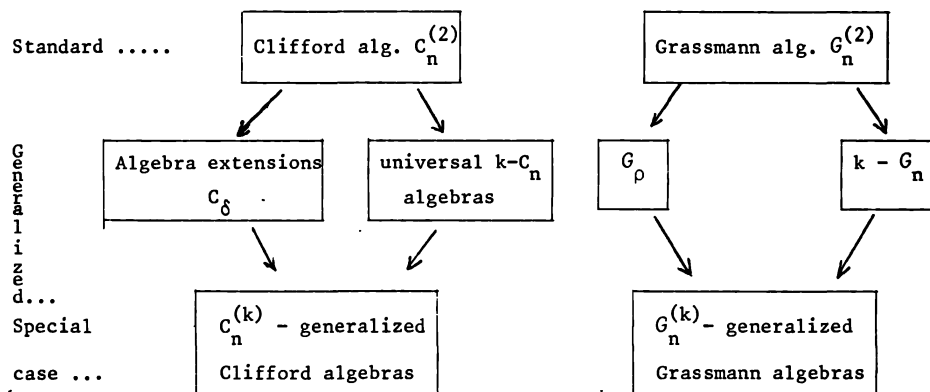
Standard .....

Clifford alg. $C_n^{(2)}$

Grassmann alg. $G_n^{(2)}$

Generalized...

Algebra extensions $C_\delta$

universal k-$C_n$ algebras

$G_\rho$

k - $G_n$

Special case ...

$C_n^{(k)}$ - generalized Clifford algebras

$G_n^{(k)}$- generalized Grassmann algebras